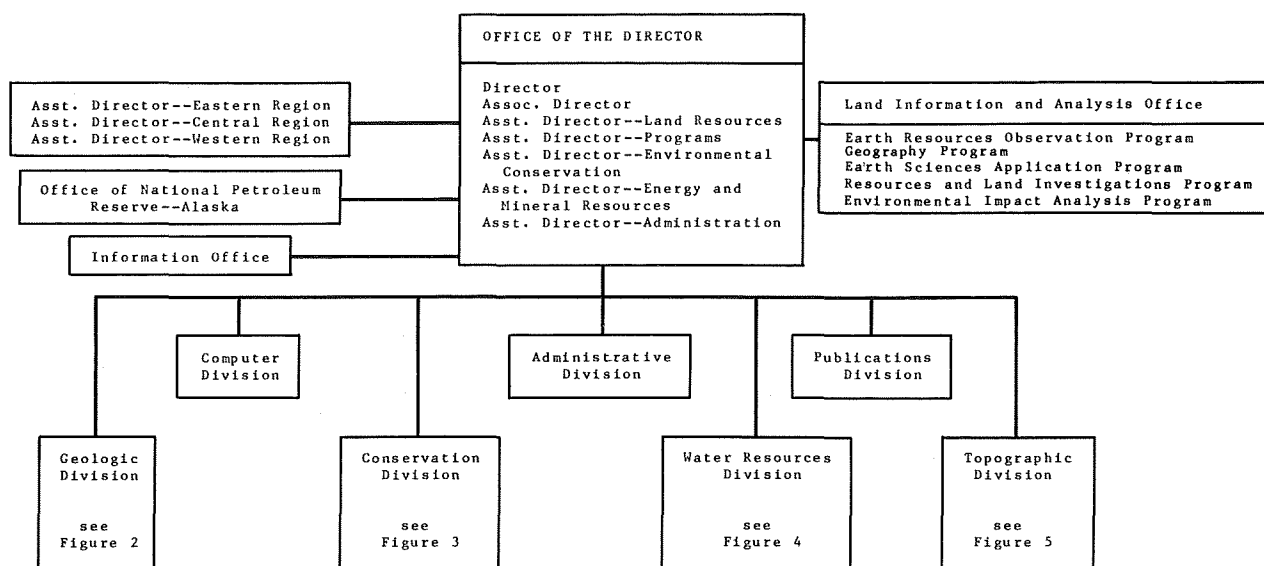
OFFICE OF THE DIRECTOR

Director
Assoc. Director
Asst. Director--Land Resources
Asst. Director--Programs
Asst. Director--Environmental Conservation
Asst. Director--Energy and Mineral Resources
Asst. Director--Administration

Asst. Director--Eastern Region
Asst. Director--Central Region
Asst. Director--Western Region

Office of National Petroleum Reserve--Alaska

Information Office

Land Information and Analysis Office

Earth Resources Observation Program
Geography Program
Earth Sciences Application Program
Resources and Land Investigations Program
Environmental Impact Analysis Program

Computer Division

Administrative Division

Publications Division

Geologic Division

see Figure 2

Conservation Division

see Figure 3

Water Resources Division

see Figure 4

Topographic Division

see Figure 5